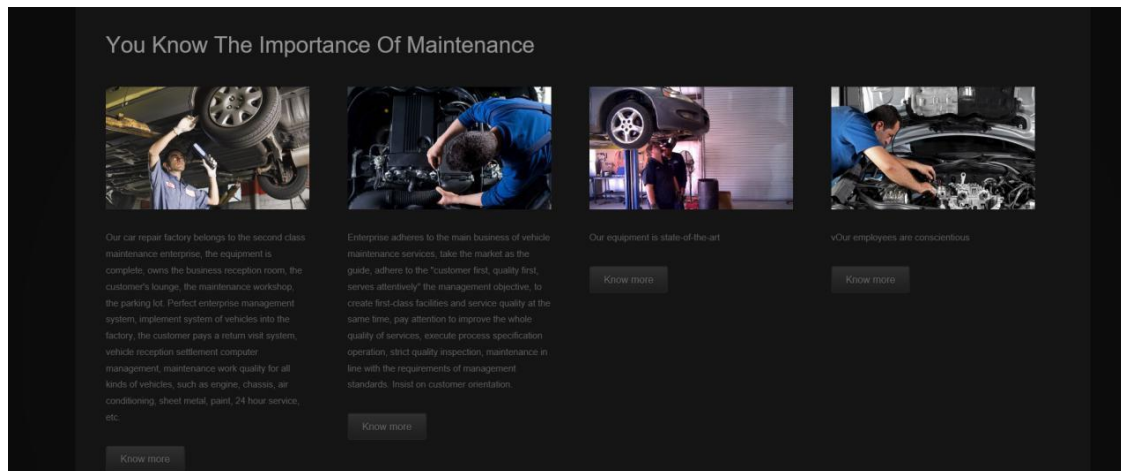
You Know The Importance Of Maintenance

Our car repair factory belongs to the second class maintenance enterprise, the equipment is complete, owns the business reception room, the customer's lounge, the maintenance workshop, the parking lot. Perfect enterprise management system, implement system of vehicles into the factory, the customer pays a return visit system, vehicle reception settlement computer management, maintenance work quality for all kinds of vehicles, such as engine, chassis, air conditioning, sheet metal, paint, 24 hour service, etc.

Know more

Enterprise adheres to the main business of vehicle maintenance services, take the market as the guide, adhere to the "customer first, quality first, serves attentively" the management objective, to create first-class facilities and service quality at the same time, pay attention to improve the whole quality of services, execute process specification operation, strict quality inspection, maintenance in line with the requirements of management standards. Insist on customer orientation.

Know more

Our equipment is state-of-the-art

Know more

vOur employees are conscientious

Know more